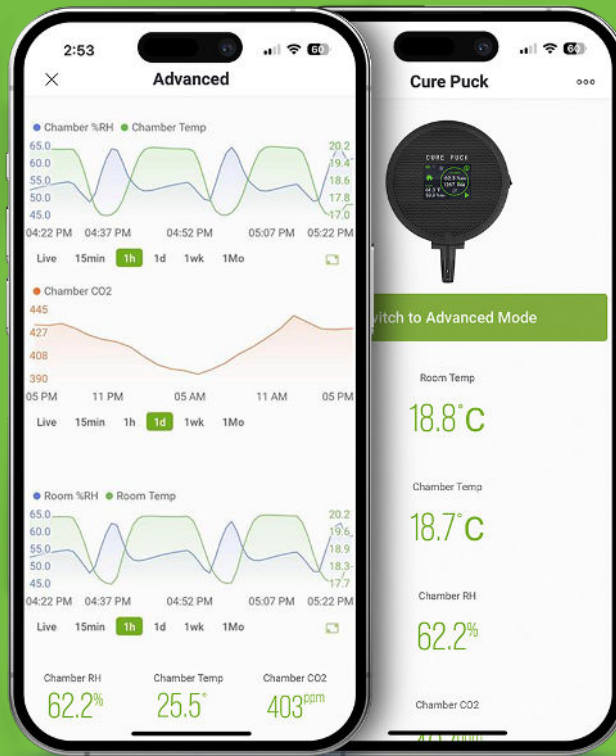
2:53
Advanced

Chamber %RH Chamber Temp

65.0
60.0
55.0
50.0
45.0

20.2
19.4
18.6
17.8
17.0

04:22 PM 04:37 PM 04:52 PM 05:07 PM 05:22 PM

Live 15min 1h 1d 1wk 1Mo

Chamber CO2

445
427
408
390

05 PM 11 PM 05 AM 11 AM 05 PM

Live 15min 1h 1d 1wk 1Mo

Room %RH Room Temp

65.0
60.0
55.0
50.0
45.0

20.2
19.6
18.9
18.3
17.7

04:22 PM 04:37 PM 04:52 PM 05:07 PM 05:22 PM

Live 15min 1h 1d 1wk 1Mo

Chamber RH
62.2%

Chamber Temp
25.5°

Chamber CO2
403ppm

Cure Puck

CURE PUCK

witch to Advanced Mode

Room Temp
18.8°C

Chamber Temp
18.7°C

Chamber RH
62.2%

Chamber CO2
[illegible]